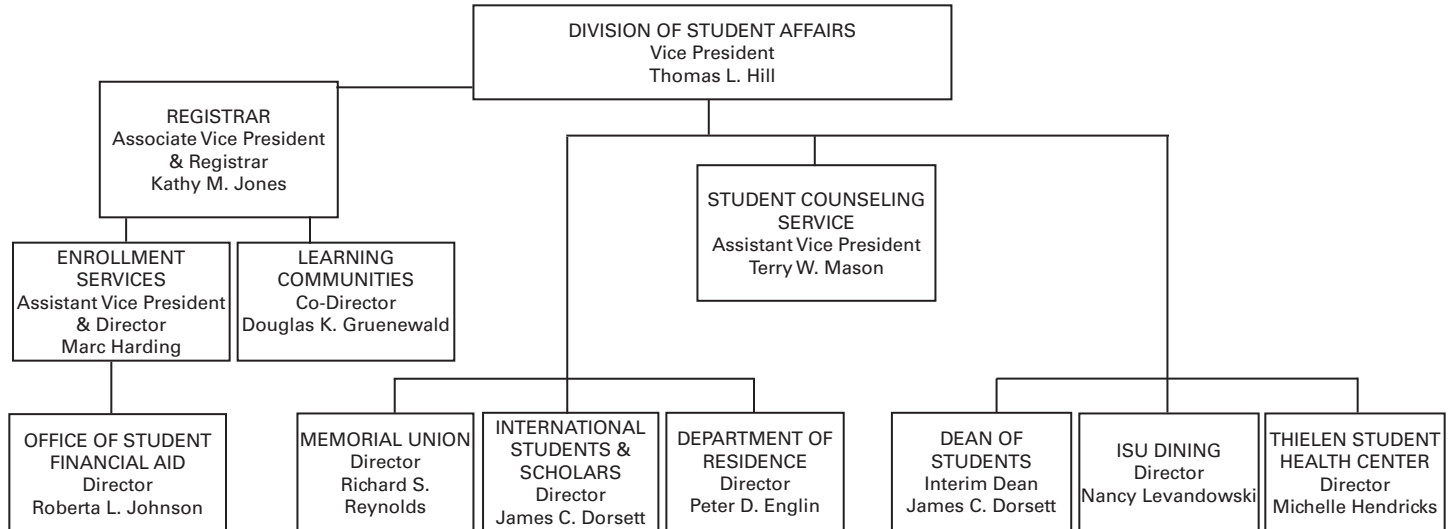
DIVISION OF STUDENT AFFAIRS
Vice President
Thomas L. Hill

REGISTRAR
Associate Vice President & Registrar
Kathy M. Jones

STUDENT COUNSELING SERVICE
Assistant Vice President
Terry W. Mason

ENROLLMENT SERVICES
Assistant Vice President & Director
Marc Harding

LEARNING COMMUNITIES
Co-Director
Douglas K. Gruenewald

OFFICE OF STUDENT FINANCIAL AID
Director
Roberta L. Johnson

MEMORIAL UNION
Director
Richard S. Reynolds

INTERNATIONAL STUDENTS & SCHOLARS
Director
James C. Dorsett

DEPARTMENT OF RESIDENCE
Director
Peter D. Englin

DEAN OF STUDENTS
Interim Dean
James C. Dorsett

ISU DINING
Director
Nancy Levandowski

THIELEN STUDENT HEALTH CENTER
Director
Michelle Hendricks